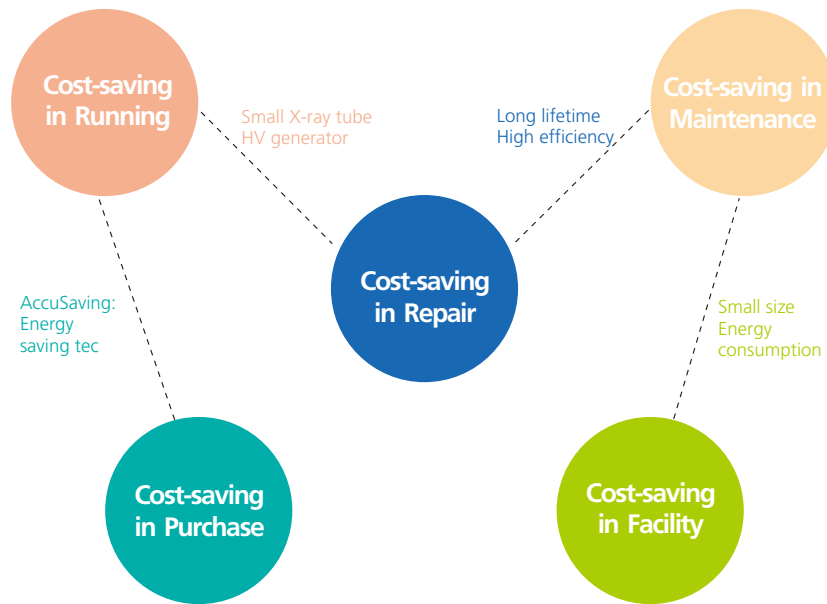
Cost-saving in Running

Small X-ray tube
HV generator

Long lifetime
High efficiency

Cost-saving in Maintenance

Cost-saving in Repair

AccuSaving: Energy saving tec

Small size
Energy consumption

Cost-saving in Purchase

Cost-saving in Facility